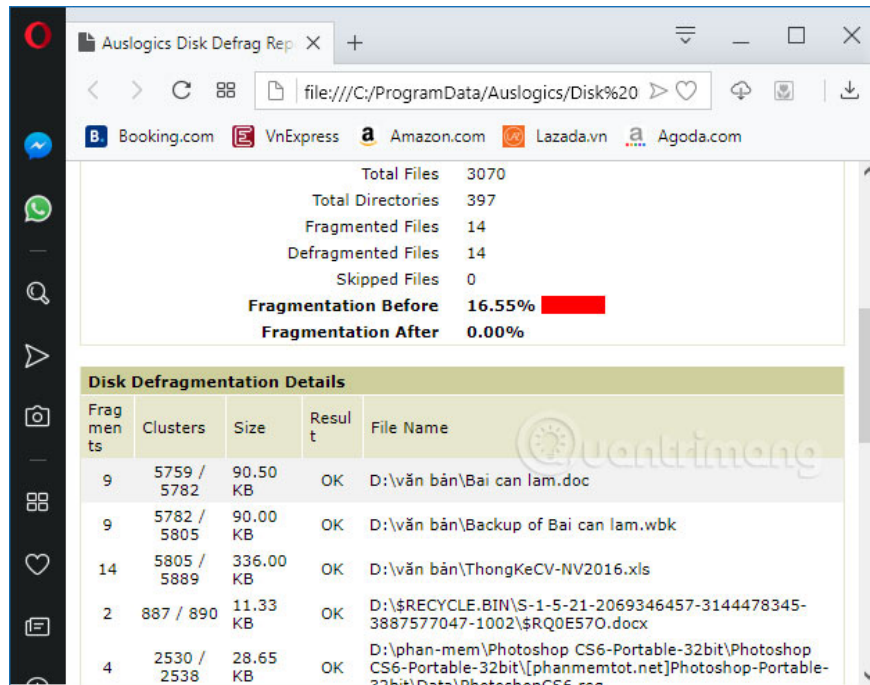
Auslogics Disk Defrag Rep ×  +

file:///C:/ProgramData/Auslogics/Disk%20

B. Booking.com  VnExpress  Amazon.com  Lazada.vn  Agoda.com

| | |
|---|---|
| Total Files | 3070 |
| Total Directories | 397 |
| Fragmented Files | 14 |
| Defragmented Files | 14 |
| Skipped Files | 0 |
| **Fragmentation Before** | **16.55%** |
| **Fragmentation After** | **0.00%** |

**Disk Defragmentation Details**

| Fragments | Clusters | Size | Result | File Name |
|---|---|---|---|---|
| 9 | 5759 / 5782 | 90.50 KB | OK | D:\văn bản\Bai can lam.doc |
| 9 | 5782 / 5805 | 90.00 KB | OK | D:\văn bản\Backup of Bai can lam.wbk |
| 14 | 5805 / 5889 | 336.00 KB | OK | D:\văn bản\ThongKeCV-NV2016.xls |
| 2 | 887 / 890 | 11.33 KB | OK | D:\$RECYCLE.BIN\S-1-5-21-2069346457-3144478345-3887577047-1002\$RQ0E57O.docx |
| 4 | 2530 / 2538 | 28.65 KB | OK | D:\phan-mem\Photoshop CS6-Portable-32bit\Photoshop CS6-Portable-32bit\[phanmemtot.net]Photoshop-Portable-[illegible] |

Quantrimang